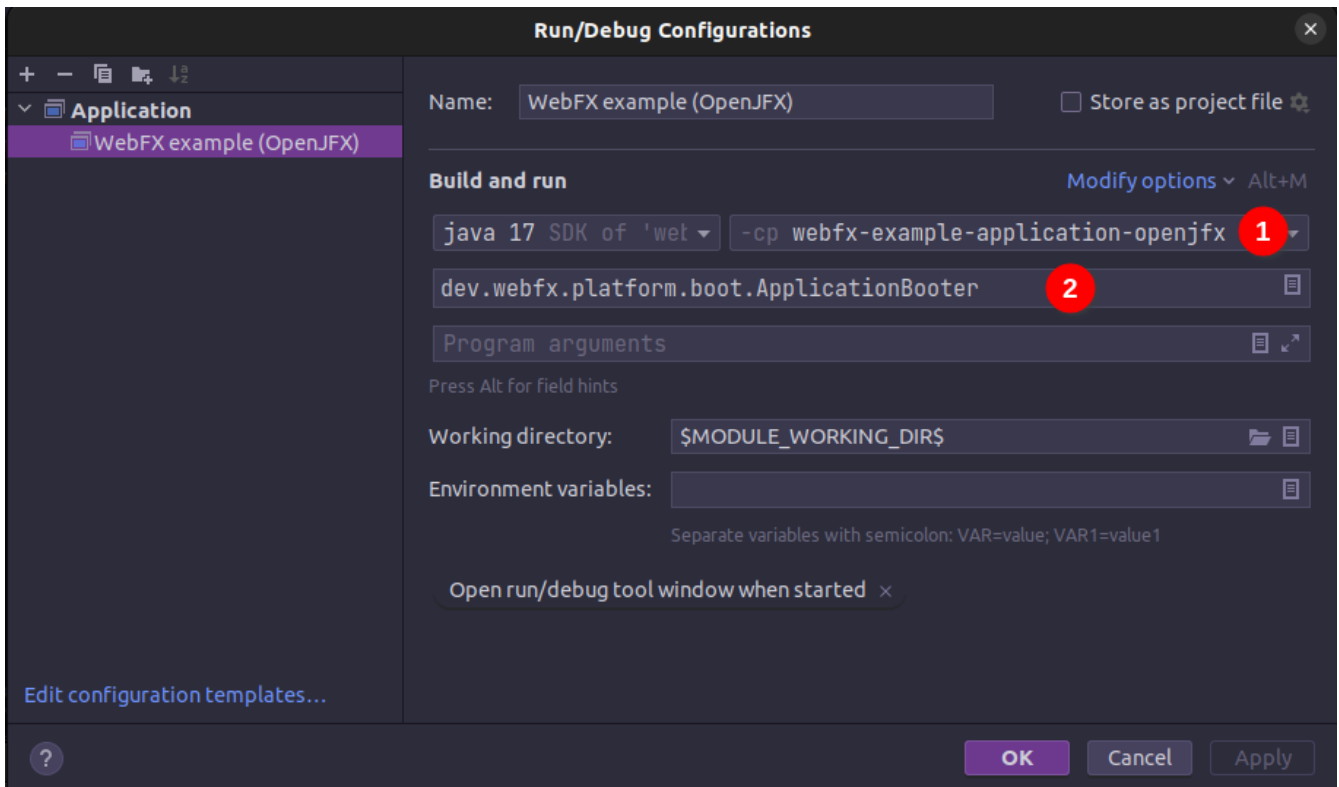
Run/Debug Configurations

Application

WebFX example (OpenJFX)

Name: WebFX example (OpenJFX)

Store as project file

Build and run

Modify options Alt+M

java 17 SDK of 'wet

-cp webfx-example-application-openjfx

1

dev.webfx.platform.boot.ApplicationBooter

2

Program arguments

Press Alt for field hints

Working directory: $MODULE_WORKING_DIR$

Environment variables:

Separate variables with semicolon: VAR=value; VAR1=value1

Open run/debug tool window when started ×

Edit configuration templates...

?

OK

Cancel

Apply